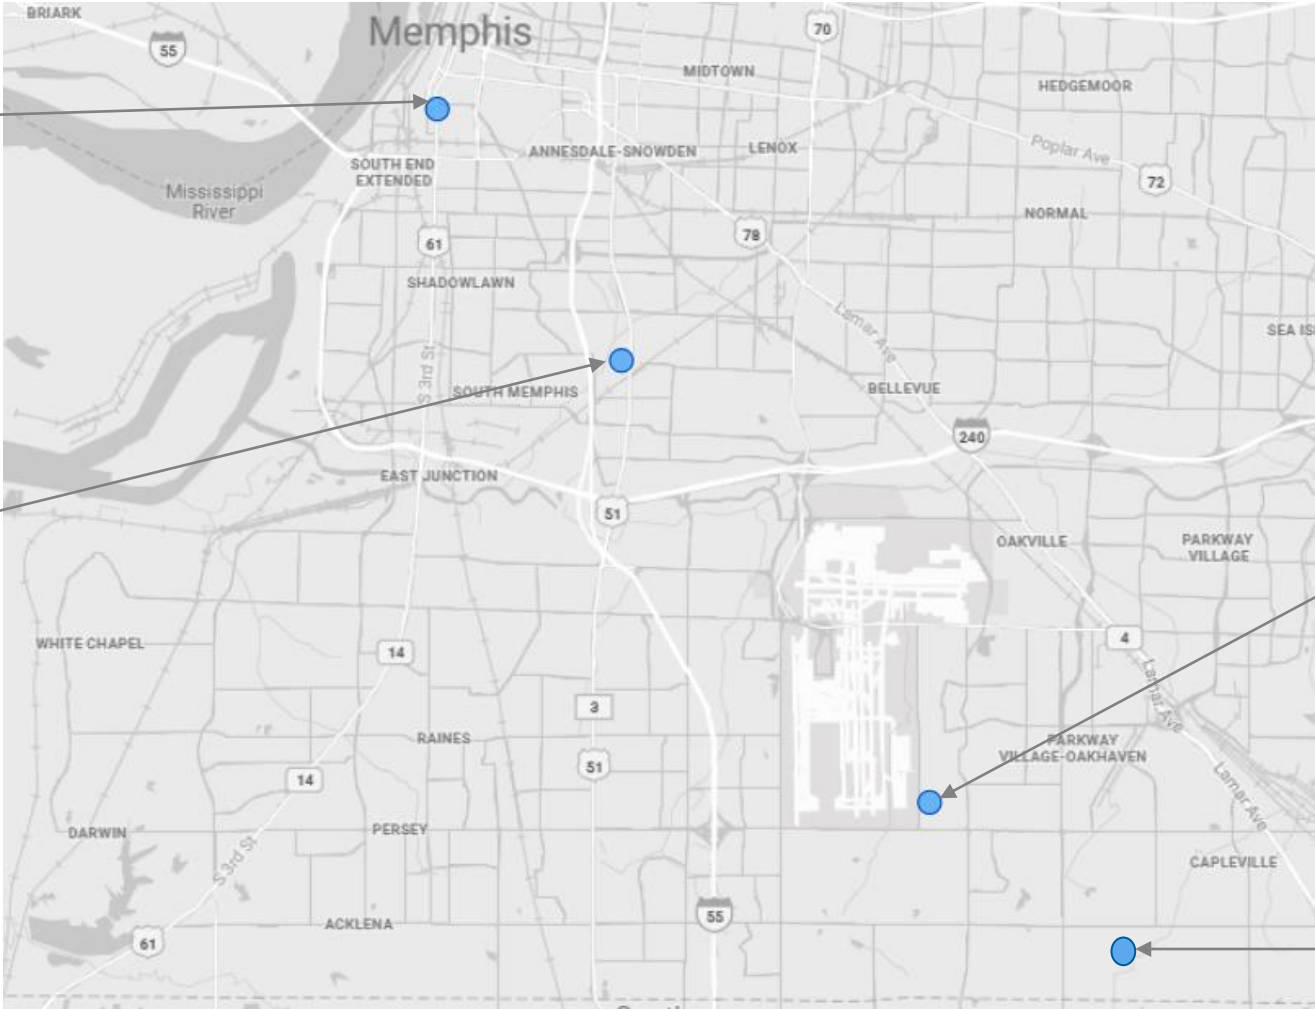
BRIARK
55
Memphis
70
MIDTOWN
HEDGEMOOR
Poplar Ave
72
SOUTH END EXTENDED
ANNESDALE-SNOWDEN
LENOX
Mississippi River
61
78
NORMAL
SHADOWLAWN
Lamar Ave
SEA IS
S 3rd St
SOUTH MEMPHIS
BELLEVUE
240
EAST JUNCTION
51
OAKVILLE
PARKWAY VILLAGE
WHITE CHAPEL
14
4
Lamar Ave
3
RAINES
PARKWAY VILLAGE-OAKHAVEN
51
14
Lamar Ave
DARWIN
PERSEY
S 3rd St
CAPLEVILLE
55
ACKLENA
61